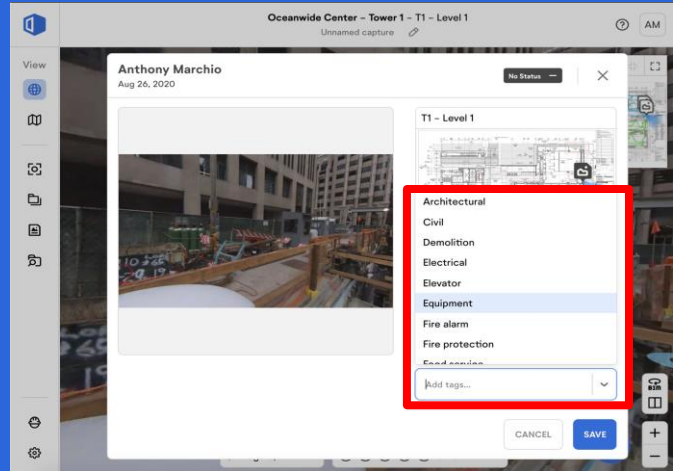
Oceanwide Center - Tower 1 - T1 - Level 1
Unnamed capture

AM

View

Anthony Marchio
Aug 26, 2020

No Status

T1 - Level 1

Architectural
Civil
Demolition
Electrical
Elevator
Equipment
Fire alarm
Fire protection
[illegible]

Add tags...

CANCEL
SAVE